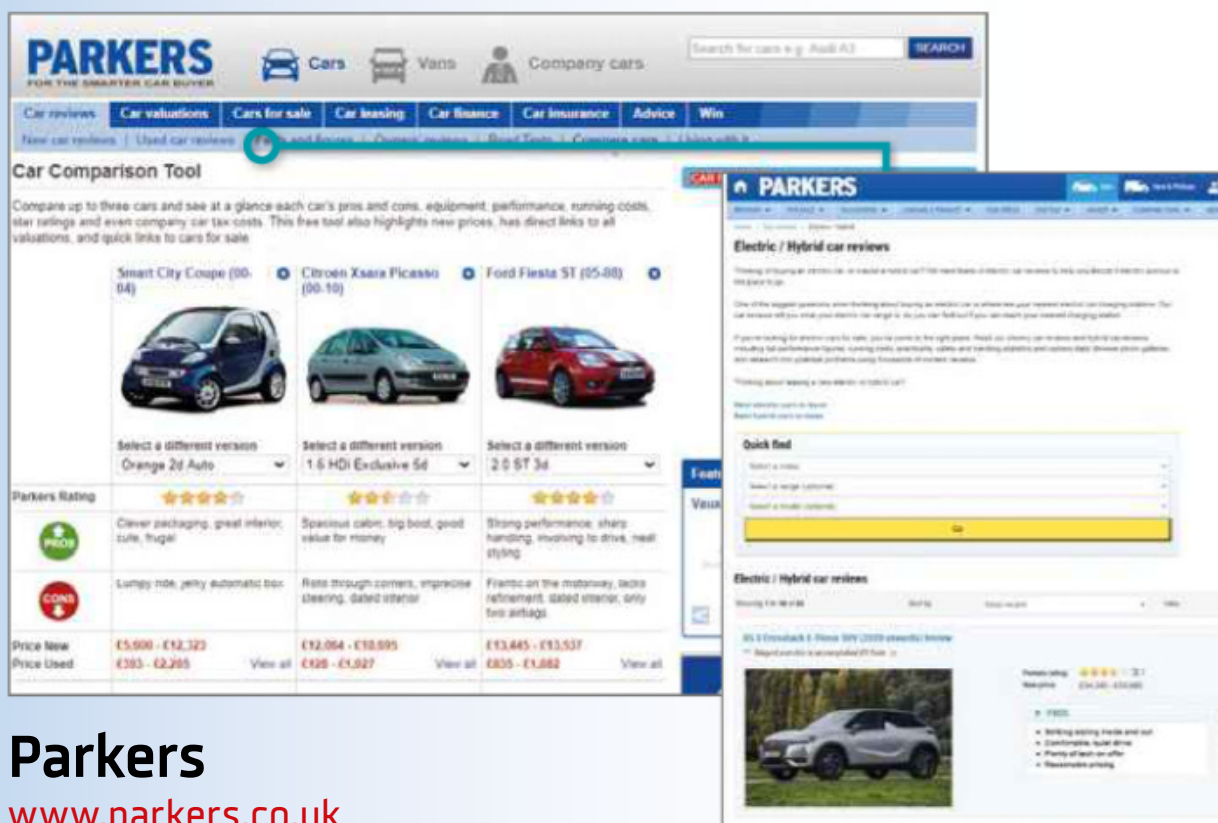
PARKERS
FOR THE SMARTER CAR BUYER

Cars Vans Company cars

Search for cars e.g. Audi A3 SEARCH

Car reviews | Car valuations | Cars for sale | Car leasing | Car finance | Car insurance | Advice | Win

New car reviews | Used car reviews | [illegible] and finance | Owners reviews | Road Tests | Compare cars | Living with it

Car Comparison Tool

Compare up to three cars and see at a glance each car's pros and cons, equipment, performance, running costs, star ratings and even company car tax costs. This free tool also highlights new prices, has direct links to all valuations, and quick links to cars for sale

| | Smart City Coupe (00-04) | Citroen Xsara Picasso (00-10) | Ford Fiesta ST (05-08) |
|---|---|---|---|
| | Select a different version Orange 2d Auto | Select a different version 1.6 HDi Exclusive 5d | Select a different version 2.0 ST 3d |
| Parkers Rating | | | |
| PROS | Clever packaging, great interior, cute, frugal | Spacious cabin, big boot, good value for money | Strong performance, sharp handling, involving to drive, neat styling |
| CONS | Lumpy ride, jerky automatic box | Rolls through corners, imprecise steering, dated interior | Frantic on the motorway, lacks refinement, dated interior, only two airbags |
| Price New Price Used | £5,600 - £12,323 £393 - £2,205 View all | £12,064 - £18,695 £128 - £1,027 View all | £13,445 - £13,537 £835 - £1,882 View all |

PARKERS

Electric / Hybrid car reviews

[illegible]

Quick find

Go

Electric / Hybrid car reviews

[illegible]

Parkers
www.parkers.co.uk